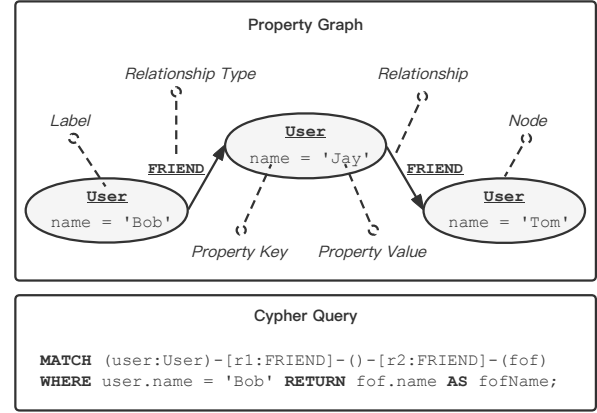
Property Graph

Relationship Type

Relationship

Label

Node

User

name = 'Jay'

FRIEND

FRIEND

User

name = 'Bob'

User

name = 'Tom'

Property Key

Property Value

Cypher Query

MATCH (user:User)-[r1:FRIEND]-()-[r2:FRIEND]-(fof)
WHERE user.name = 'Bob' RETURN fof.name AS fofName;